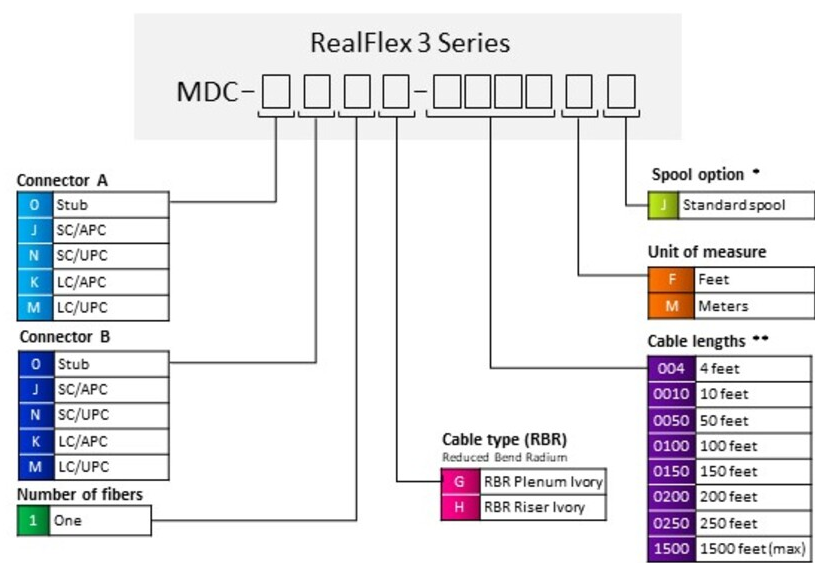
RealFlex 3 Series

MDC-□□□□-□□□□□□

Connector A

| | |
|---|---|
| O | Stub |
| J | SC/APC |
| N | SC/UPC |
| K | LC/APC |
| M | LC/UPC |

Connector B

| | |
|---|---|
| O | Stub |
| J | SC/APC |
| N | SC/UPC |
| K | LC/APC |
| M | LC/UPC |

Number of fibers

| | |
|---|---|
| 1 | One |

Cable type (RBR)
Reduced Bend Radium

| | |
|---|---|
| G | RBR Plenum Ivory |
| H | RBR Riser Ivory |

Spool option •

| | |
|---|---|
| J | Standard spool |

Unit of measure

| | |
|---|---|
| F | Feet |
| M | Meters |

Cable lengths ••

| | |
|---|---|
| 004 | 4 feet |
| 0010 | 10 feet |
| 0050 | 50 feet |
| 0100 | 100 feet |
| 0150 | 150 feet |
| 0200 | 200 feet |
| 0250 | 250 feet |
| 1500 | 1500 feet (max) |